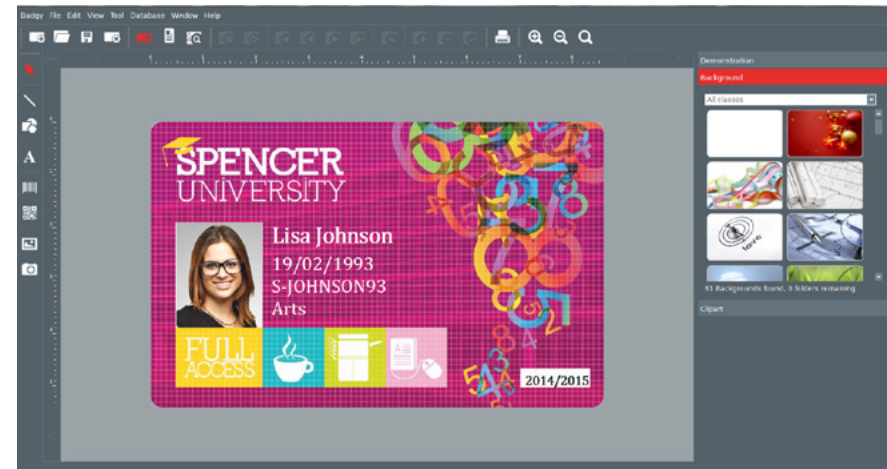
Badgy File Edit View Tool Database Window Help

Demonstration

Background

All classes

61 Backgrounds found, 0 folders remaining

Clipart

SPENCER
UNIVERSITY

Lisa Johnson
19/02/1993
S-JOHNSON93
Arts

FULL ACCESS

2014/2015